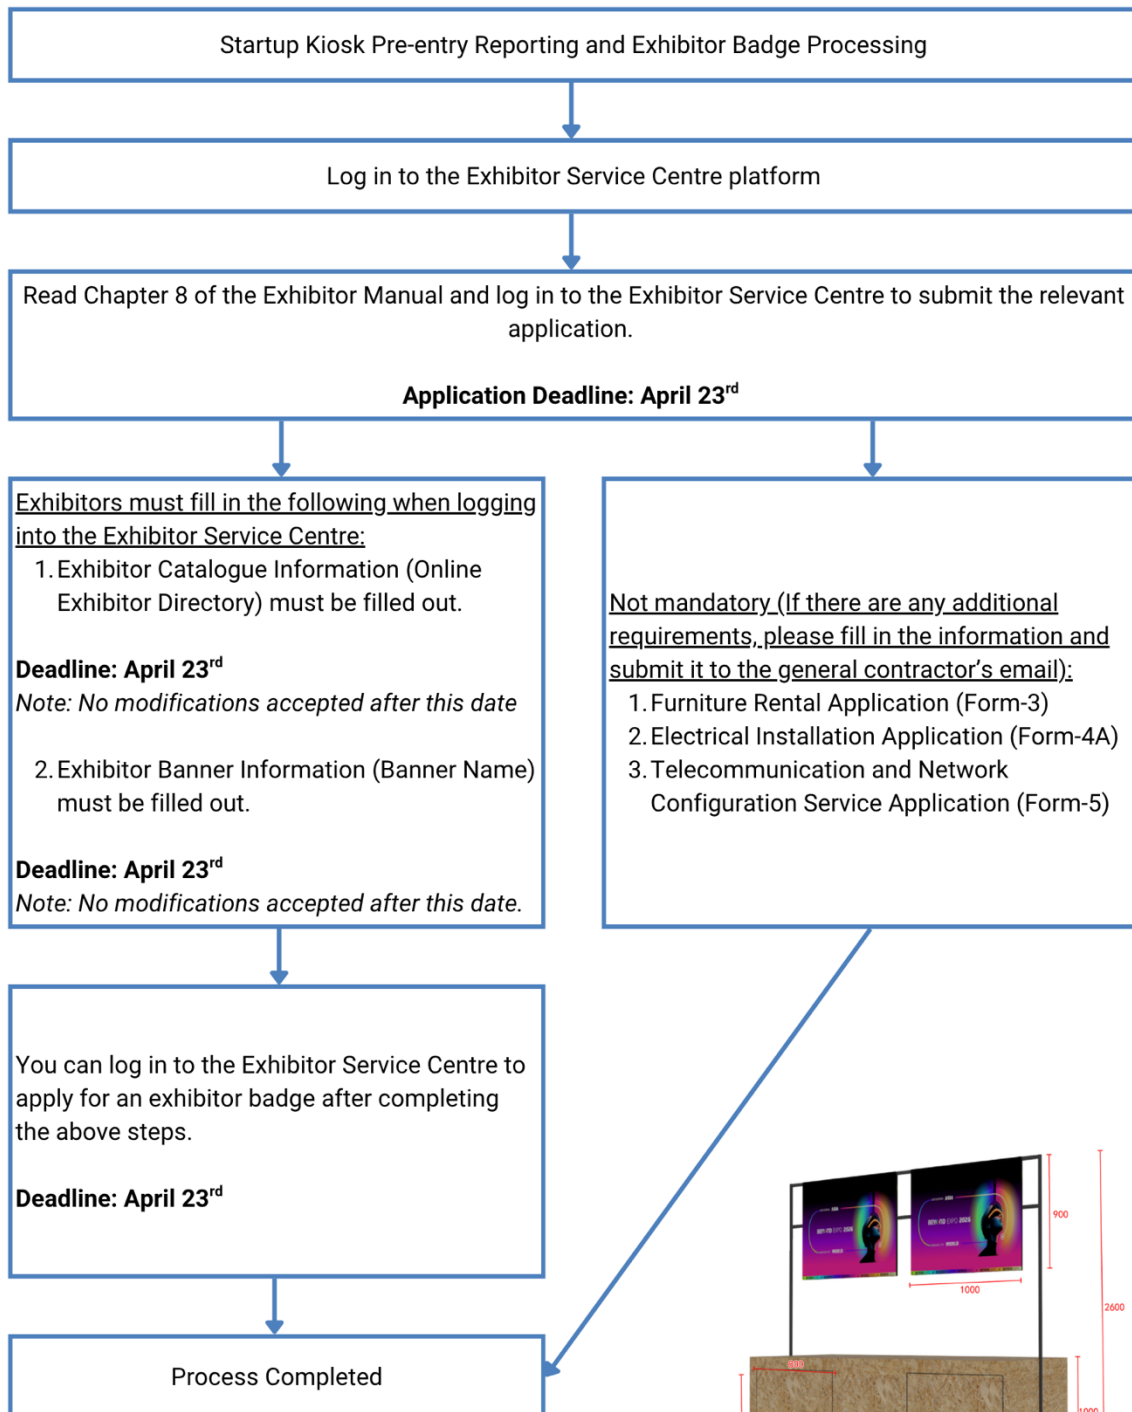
Startup Kiosk Pre-entry Reporting and Exhibitor Badge Processing

Log in to the Exhibitor Service Centre platform

Read Chapter 8 of the Exhibitor Manual and log in to the Exhibitor Service Centre to submit the relevant application.

**Application Deadline: April 23$^{rd}$**

Exhibitors must fill in the following when logging into the Exhibitor Service Centre:
1. Exhibitor Catalogue Information (Online Exhibitor Directory) must be filled out.

**Deadline: April 23$^{rd}$**
*Note: No modifications accepted after this date*

2. Exhibitor Banner Information (Banner Name) must be filled out.

**Deadline: April 23$^{rd}$**
*Note: No modifications accepted after this date.*

Not mandatory (If there are any additional requirements, please fill in the information and submit it to the general contractor's email):
1. Furniture Rental Application (Form-3)
2. Electrical Installation Application (Form-4A)
3. Telecommunication and Network Configuration Service Application (Form-5)

You can log in to the Exhibitor Service Centre to apply for an exhibitor badge after completing the above steps.

**Deadline: April 23$^{rd}$**

Process Completed

900

1000

2600

800

1000